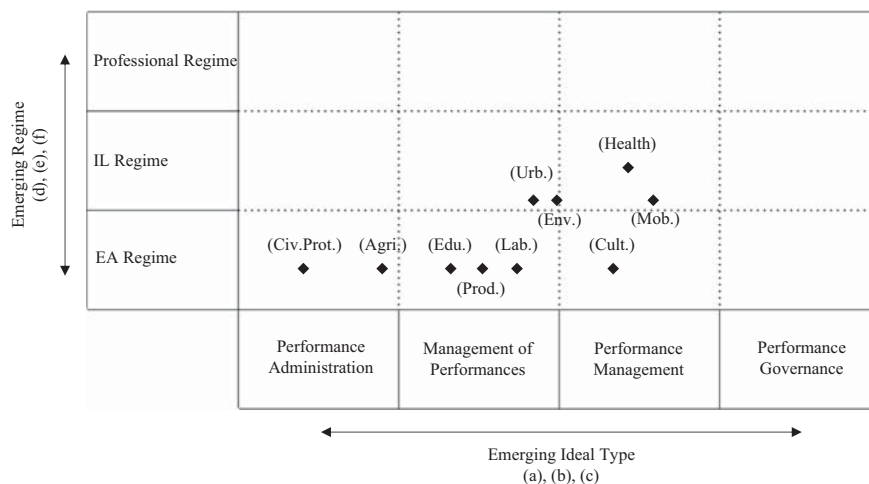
Emerging Regime
(d), (e), (f)

Professional Regime

IL Regime

EA Regime

(Health)

(Urb.)

(Env.)

(Mob.)

(Civ.Prot.)

(Agri.)

(Edu.)

(Lab.)

(Cult.)

(Prod.)

| Performance Administration | Management of Performances | Performance Management | Performance Governance |
|---|---|---|---|

Emerging Ideal Type
(a), (b), (c)